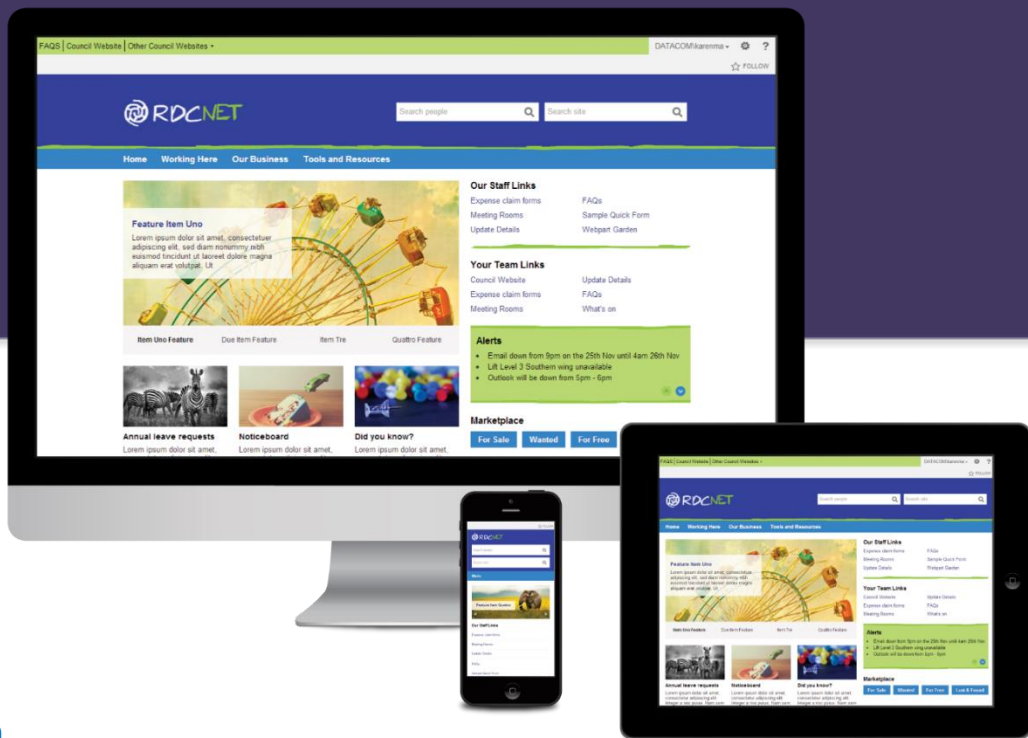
FAQS | Council Website | Other Council Websites ▾

DATACOM\karenma ▾

FOLLOW

RDCNET

Search people

Search site

Home Working Here Our Business Tools and Resources

Feature Item Uno

Lorem ipsum dolor sit amet, consectetuer adipiscing elit, sed diam nonummy nibh euismod tincidunt ut laoreet dolore magna aliquam erat volutpat. Ut

Item Uno Feature Due Item Feature Item Tre Quattro Feature

Our Staff Links

Expense claim forms
Meeting Rooms
Update Details
FAQs
Sample Quick Form
Webpart Garden

Your Team Links

Council Website
Expense claim forms
Meeting Rooms
Update Details
FAQs
What's on

Alerts

- Email down from 9pm on the 25th Nov until 4am 26th Nov
- Lift Level 3 Southern wing unavailable
- Outlook will be down from 5pm - 6pm

Marketplace

For Sale Wanted For Free

Annual leave requests
Lorem ipsum dolor sit amet,

Noticeboard
Lorem ipsum dolor sit amet,

Did you know?
Lorem ipsum dolor sit amet,

FAQS | Council Website | Other Council Websites ▾

RDCNET

Home Working Here Our Business Tools and Resources

Feature Item Uno

Our Staff Links

Expense claim forms
Meeting Rooms
Update Details
FAQs
Sample Quick Form
Webpart Garden

Your Team Links

Council Website
Expense claim forms
Meeting Rooms
Update Details
FAQs
What's on

Alerts

- Email down from 9pm on the 25th Nov until 4am 26th Nov
- Lift Level 3 Southern wing unavailable
- Outlook will be down from 5pm - 6pm

Marketplace

For Sale Wanted For Free Lost & Found

Annual leave requests
Noticeboard
Did you know?

RDCNET

Menu

Our Staff Links